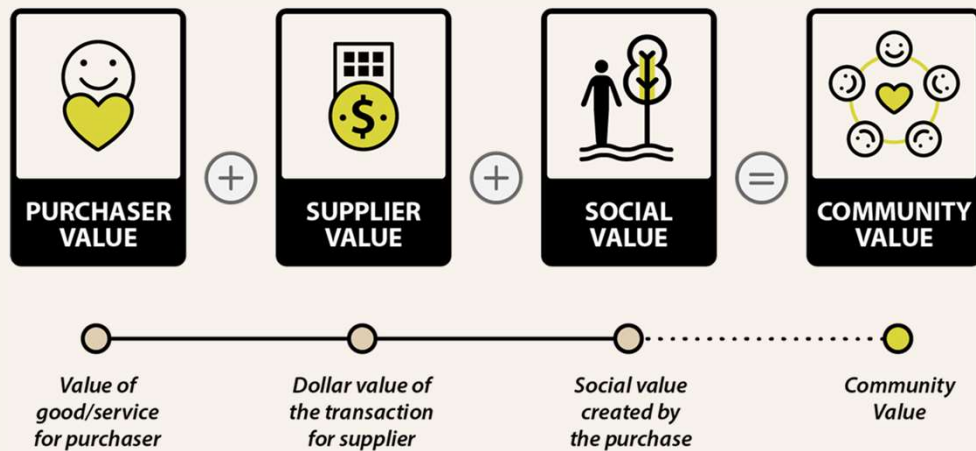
PURCHASER VALUE

+

SUPPLIER VALUE

+

SOCIAL VALUE

=

COMMUNITY VALUE

Value of good/service for purchaser

Dollar value of the transaction for supplier

Social value created by the purchase

Community Value